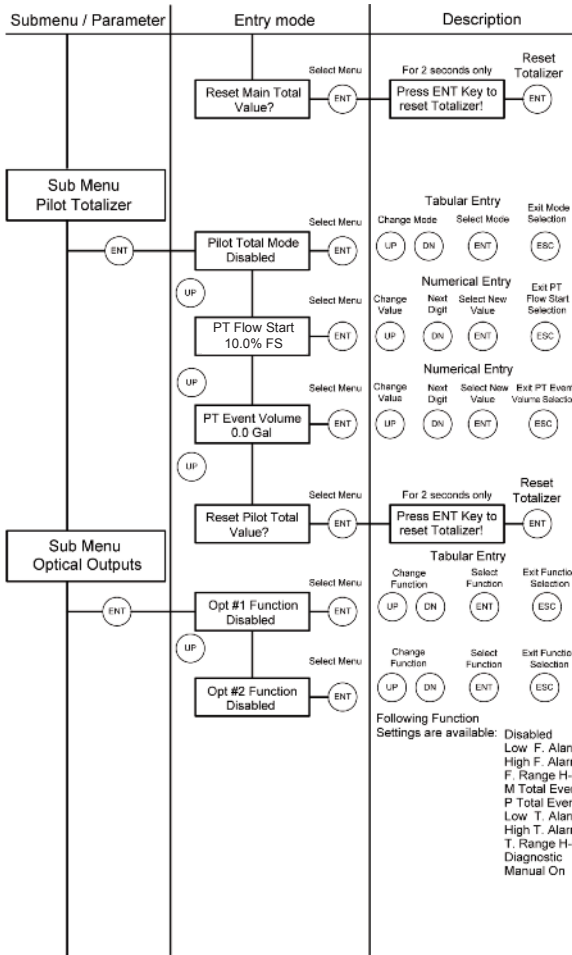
| Submenu / Parameter | Entry mode | Description |
|---|---|---|

Reset Main Total Value?

Select Menu

ENT

For 2 seconds only

Press ENT Key to reset Totalizer!

Reset Totalizer

ENT

Sub Menu Pilot Totalizer

ENT

Pilot Total Mode Disabled

Select Menu

ENT

Tabular Entry

Change Mode

UP

DN

Select Mode

ENT

Exit Mode Selection

ESC

UP

PT Flow Start 10.0% FS

Select Menu

ENT

Numerical Entry

Change Value

UP

Next Digit

DN

Select New Value

ENT

Exit PT Flow Start Selection

ESC

UP

PT Event Volume 0.0 Gal

Select Menu

ENT

Numerical Entry

Change Value

UP

Next Digit

DN

Select New Value

ENT

Exit PT Event Volume Selection

ESC

UP

Reset Pilot Total Value?

Select Menu

ENT

For 2 seconds only

Press ENT Key to reset Totalizer!

Reset Totalizer

ENT

Sub Menu Optical Outputs

ENT

Opt #1 Function Disabled

Select Menu

ENT

Tabular Entry

Change Function

UP

DN

Select Function

ENT

Exit Functio Selection

ESC

UP

Opt #2 Function Disabled

Select Menu

ENT

Change Function

UP

DN

Select Function

ENT

Exit Functio Selection

ESC

Following Function Settings are available:

Disabled
Low F. Alan
High F. Alan
F. Range H-
M Total Ever
P Total Ever
Low T. Alan
High T. Alan
T. Range H-
Diagnostic
Manual On